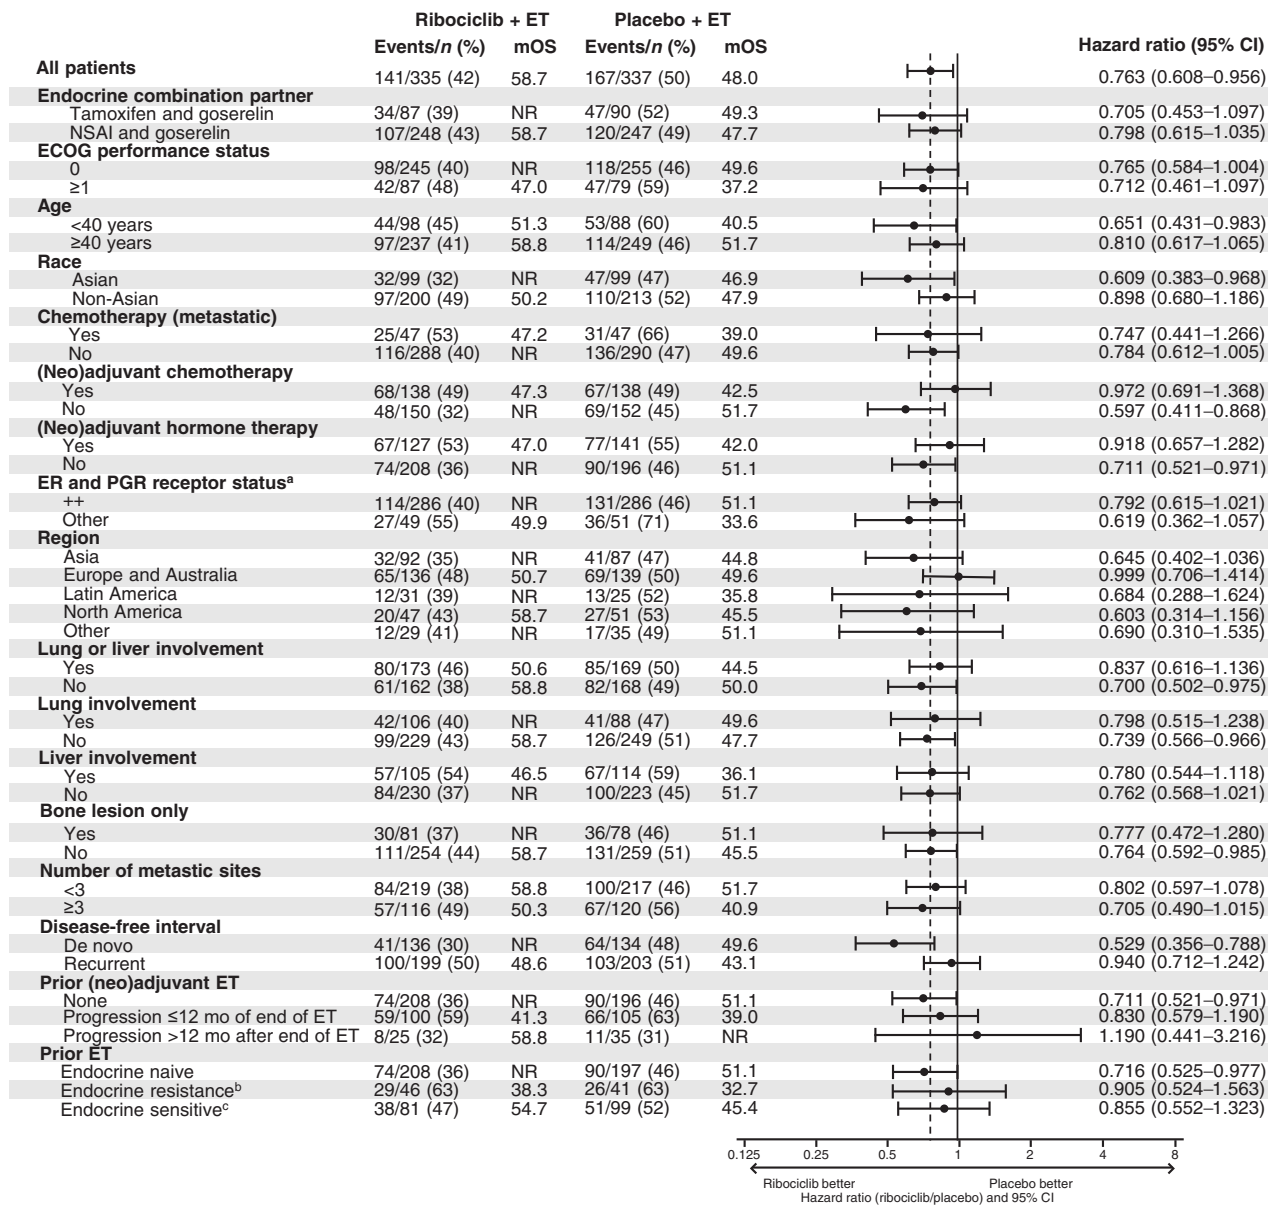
| | Ribociclib + ET Events/*n* (%) | mOS | Placebo + ET Events/*n* (%) | mOS | Hazard ratio (95% CI) |
|---|---|---|---|---|---|
| **All patients** | 141/335 (42) | 58.7 | 167/337 (50) | 48.0 | 0.763 (0.608–0.956) |
| **Endocrine combination partner** | | | | | |
| Tamoxifen and goserelin | 34/87 (39) | NR | 47/90 (52) | 49.3 | 0.705 (0.453–1.097) |
| NSAI and goserelin | 107/248 (43) | 58.7 | 120/247 (49) | 47.7 | 0.798 (0.615–1.035) |
| **ECOG performance status** | | | | | |
| 0 | 98/245 (40) | NR | 118/255 (46) | 49.6 | 0.765 (0.584–1.004) |
| ≥1 | 42/87 (48) | 47.0 | 47/79 (59) | 37.2 | 0.712 (0.461–1.097) |
| **Age** | | | | | |
| <40 years | 44/98 (45) | 51.3 | 53/88 (60) | 40.5 | 0.651 (0.431–0.983) |
| ≥40 years | 97/237 (41) | 58.8 | 114/249 (46) | 51.7 | 0.810 (0.617–1.065) |
| **Race** | | | | | |
| Asian | 32/99 (32) | NR | 47/99 (47) | 46.9 | 0.609 (0.383–0.968) |
| Non-Asian | 97/200 (49) | 50.2 | 110/213 (52) | 47.9 | 0.898 (0.680–1.186) |
| **Chemotherapy (metastatic)** | | | | | |
| Yes | 25/47 (53) | 47.2 | 31/47 (66) | 39.0 | 0.747 (0.441–1.266) |
| No | 116/288 (40) | NR | 136/290 (47) | 49.6 | 0.784 (0.612–1.005) |
| **(Neo)adjuvant chemotherapy** | | | | | |
| Yes | 68/138 (49) | 47.3 | 67/138 (49) | 42.5 | 0.972 (0.691–1.368) |
| No | 48/150 (32) | NR | 69/152 (45) | 51.7 | 0.597 (0.411–0.868) |
| **(Neo)adjuvant hormone therapy** | | | | | |
| Yes | 67/127 (53) | 47.0 | 77/141 (55) | 42.0 | 0.918 (0.657–1.282) |
| No | 74/208 (36) | NR | 90/196 (46) | 51.1 | 0.711 (0.521–0.971) |
| **ER and PGR receptor status$^a$** | | | | | |
| ++ | 114/286 (40) | NR | 131/286 (46) | 51.1 | 0.792 (0.615–1.021) |
| Other | 27/49 (55) | 49.9 | 36/51 (71) | 33.6 | 0.619 (0.362–1.057) |
| **Region** | | | | | |
| Asia | 32/92 (35) | NR | 41/87 (47) | 44.8 | 0.645 (0.402–1.036) |
| Europe and Australia | 65/136 (48) | 50.7 | 69/139 (50) | 49.6 | 0.999 (0.706–1.414) |
| Latin America | 12/31 (39) | NR | 13/25 (52) | 35.8 | 0.684 (0.288–1.624) |
| North America | 20/47 (43) | 58.7 | 27/51 (53) | 45.5 | 0.603 (0.314–1.156) |
| Other | 12/29 (41) | NR | 17/35 (49) | 51.1 | 0.690 (0.310–1.535) |
| **Lung or liver involvement** | | | | | |
| Yes | 80/173 (46) | 50.6 | 85/169 (50) | 44.5 | 0.837 (0.616–1.136) |
| No | 61/162 (38) | 58.8 | 82/168 (49) | 50.0 | 0.700 (0.502–0.975) |
| **Lung involvement** | | | | | |
| Yes | 42/106 (40) | NR | 41/88 (47) | 49.6 | 0.798 (0.515–1.238) |
| No | 99/229 (43) | 58.7 | 126/249 (51) | 47.7 | 0.739 (0.566–0.966) |
| **Liver involvement** | | | | | |
| Yes | 57/105 (54) | 46.5 | 67/114 (59) | 36.1 | 0.780 (0.544–1.118) |
| No | 84/230 (37) | NR | 100/223 (45) | 51.7 | 0.762 (0.568–1.021) |
| **Bone lesion only** | | | | | |
| Yes | 30/81 (37) | NR | 36/78 (46) | 51.1 | 0.777 (0.472–1.280) |
| No | 111/254 (44) | 58.7 | 131/259 (51) | 45.5 | 0.764 (0.592–0.985) |
| **Number of metastic sites** | | | | | |
| <3 | 84/219 (38) | 58.8 | 100/217 (46) | 51.7 | 0.802 (0.597–1.078) |
| ≥3 | 57/116 (49) | 50.3 | 67/120 (56) | 40.9 | 0.705 (0.490–1.015) |
| **Disease-free interval** | | | | | |
| De novo | 41/136 (30) | NR | 64/134 (48) | 49.6 | 0.529 (0.356–0.788) |
| Recurrent | 100/199 (50) | 48.6 | 103/203 (51) | 43.1 | 0.940 (0.712–1.242) |
| **Prior (neo)adjuvant ET** | | | | | |
| None | 74/208 (36) | NR | 90/196 (46) | 51.1 | 0.711 (0.521–0.971) |
| Progression ≤12 mo of end of ET | 59/100 (59) | 41.3 | 66/105 (63) | 39.0 | 0.830 (0.579–1.190) |
| Progression >12 mo after end of ET | 8/25 (32) | 58.8 | 11/35 (31) | NR | 1.190 (0.441–3.216) |
| **Prior ET** | | | | | |
| Endocrine naive | 74/208 (36) | NR | 90/197 (46) | 51.1 | 0.716 (0.525–0.977) |
| Endocrine resistance$^b$ | 29/46 (63) | 38.3 | 26/41 (63) | 32.7 | 0.905 (0.524–1.563) |
| Endocrine sensitive$^c$ | 38/81 (47) | 54.7 | 51/99 (52) | 45.4 | 0.855 (0.552–1.323) |

0.125 0.25 0.5 1 2 4 8

Ribociclib better Placebo better
Hazard ratio (ribociclib/placebo) and 95% CI